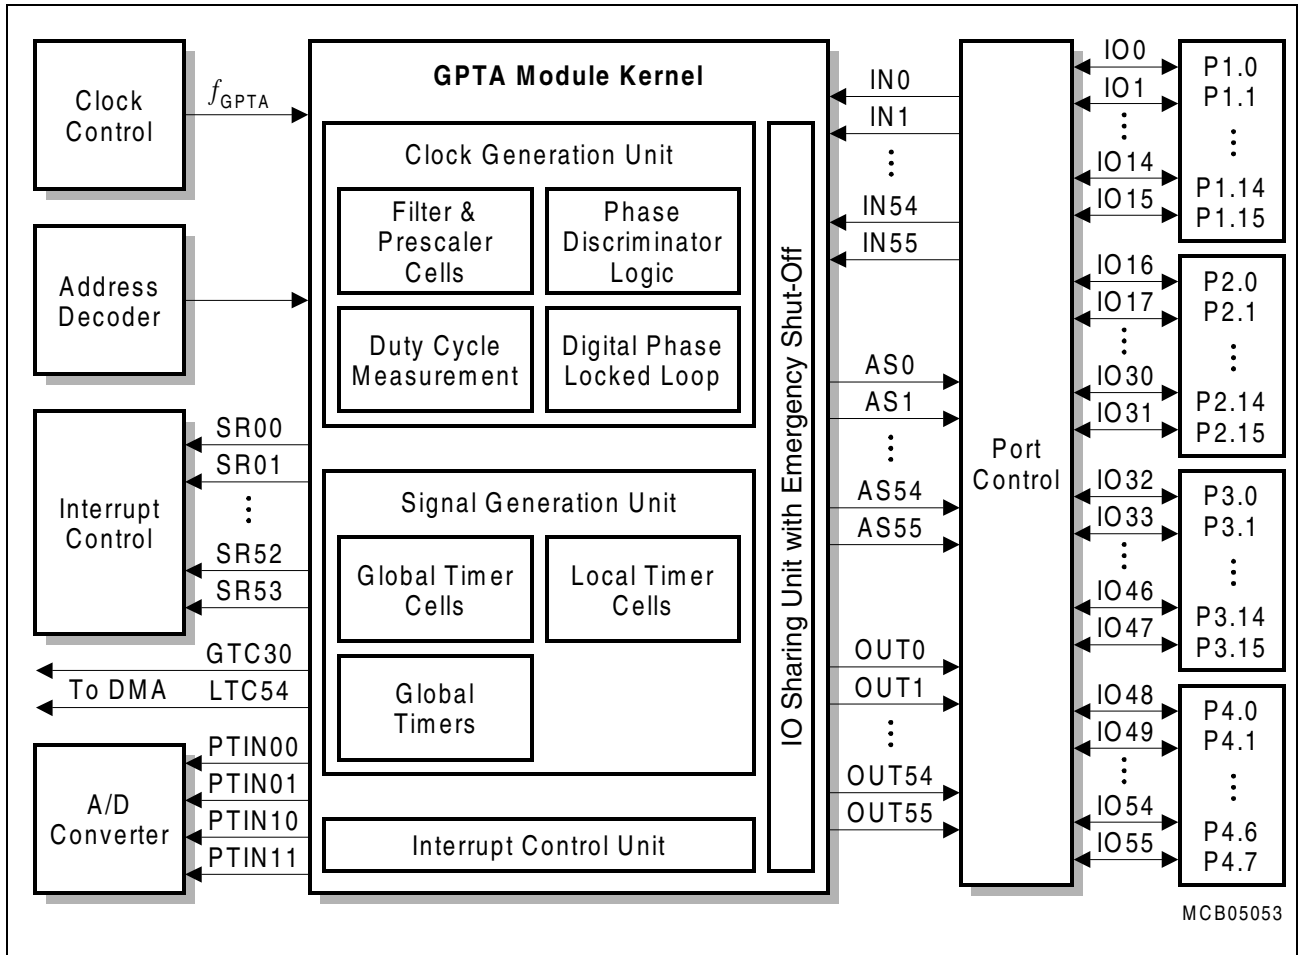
Clock Control

$f_{GPTA}$

GPTA Module Kernel

Clock Generation Unit

Filter & Prescaler Cells

Phase Discriminator Logic

Duty Cycle Measurement

Digital Phase Locked Loop

Signal Generation Unit

Global Timer Cells

Local Timer Cells

Global Timers

Interrupt Control Unit

IO Sharing Unit with Emergency Shut-Off

Address Decoder

Interrupt Control

SR00
SR01
⋮
SR52
SR53

GTC30
To DMA LTC54

A/D Converter

PTIN00
PTIN01
PTIN10
PTIN11

IN0
IN1
⋮
IN54
IN55

AS0
AS1
⋮
AS54
AS55

OUT0
OUT1
⋮
OUT54
OUT55

Port Control

IO0
IO1
⋮
IO14
IO15

P1.0
P1.1
⋮
P1.14
P1.15

IO16
IO17
⋮
IO30
IO31

P2.0
P2.1
⋮
P2.14
P2.15

IO32
IO33
⋮
IO46
IO47

P3.0
P3.1
⋮
P3.14
P3.15

IO48
IO49
⋮
IO54
IO55

P4.0
P4.1
⋮
P4.6
P4.7

MCB05053